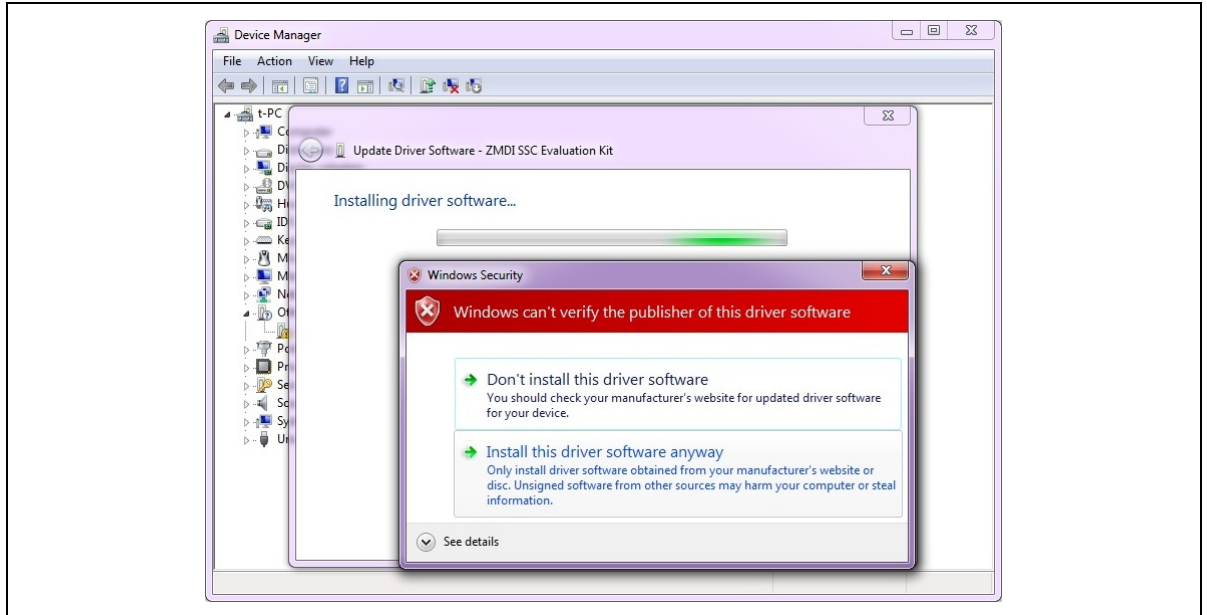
Device Manager

File Action View Help

t-PC
Co
Di
Di
DV
Hu
ID
Ke
M
M
Ne
Ot
Po
Pr
Se
So
Sy
Ur

Update Driver Software - ZMDI SSC Evaluation Kit

Installing driver software...

Windows Security

Windows can't verify the publisher of this driver software

Don't install this driver software
You should check your manufacturer's website for updated driver software for your device.

Install this driver software anyway
Only install driver software obtained from your manufacturer's website or disc. Unsigned software from other sources may harm your computer or steal information.

See details